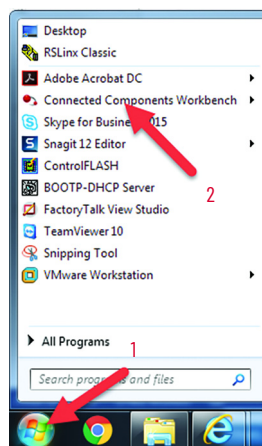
Desktop
RSLinx Classic
Adobe Acrobat DC
Connected Components Workbench
Skype for Business 2015
Snagit 12 Editor
ControlFLASH
BOOTP-DHCP Server
FactoryTalk View Studio
TeamViewer 10
Snipping Tool
VMware Workstation
2
All Programs
1
Search programs and files